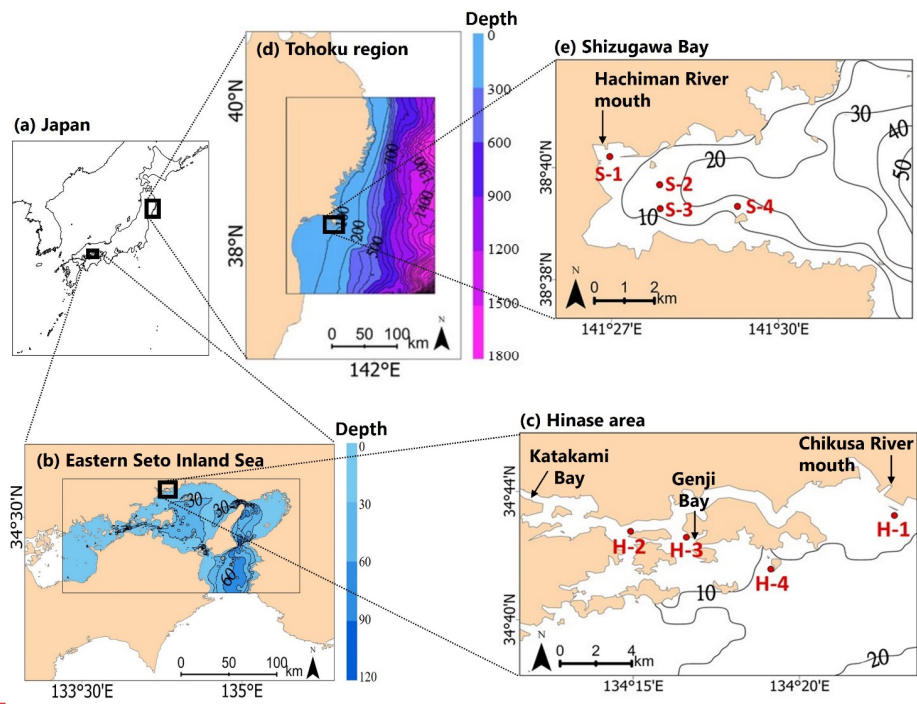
(a) Japan

(d) Tohoku region

Depth
0
300
600
900
1200
1500
1800

40°N
38°N
700
900
1400
200
500
0 50 100 km
N
142°E

(e) Shizugawa Bay

Hachiman River mouth
30
40
50
20
10
S-1
S-2
S-3
S-4
38°40'N
38°38'N
N
0 1 2 km
141°27'E
141°30'E

(b) Eastern Seto Inland Sea

Depth
0
30
60
90
120

34°30'N
30
30
60
0 50 100 km
N
133°30'E
135°E

(c) Hinase area

Katakami Bay
Genji Bay
Chikusa River mouth
34°44'N
34°40'N
H-1
H-2
H-3
H-4
10
20
N
0 2 4 km
134°15'E
134°20'E